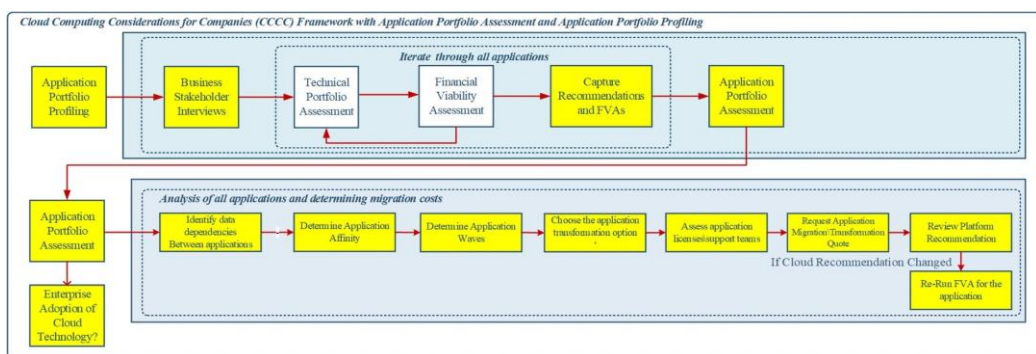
Cloud Computing Considerations for Companies (CCCC) Framework with Application Portfolio Assessment and Application Portfolio Profiling

Iterate through all applications

Application Portfolio Profiling

Business Stakeholder Interviews

Technical Portfolio Assessment

Financial Viability Assessment

Capture Recommendations and FVAs

Application Portfolio Assessment

Analysis of all applications and determining migration costs

Application Portfolio Assessment

Identify data dependencies Between applications

Determine Application Affinity

Determine Application Waves

Choose the application transformation option

Assess application licenses/support teams

Request Application Migration/Transformation Quote

Review Platform Recommendation

If Cloud Recommendation Changed

Re-Run FVA for the application

Enterprise Adoption of Cloud Technology?